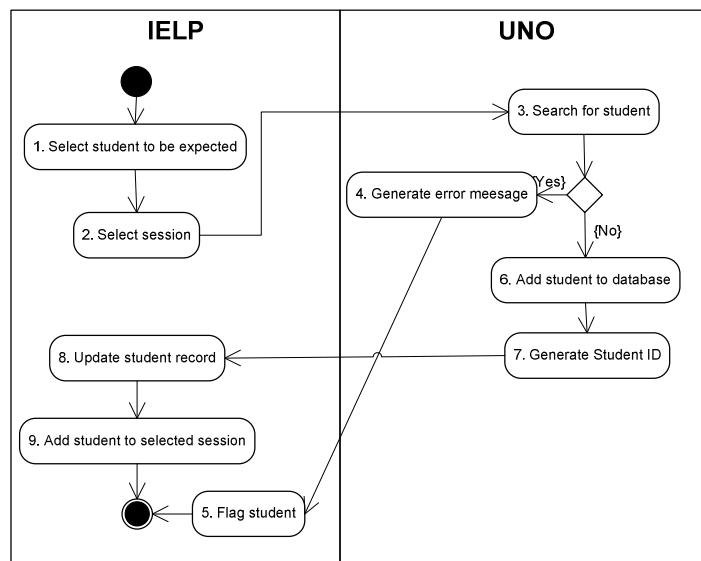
IELP

UNO

1. Select student to be expected

2. Select session

3. Search for student

Yes}

4. Generate error meesage

{No}

6. Add student to database

7. Generate Student ID

8. Update student record

9. Add student to selected session

5. Flag student